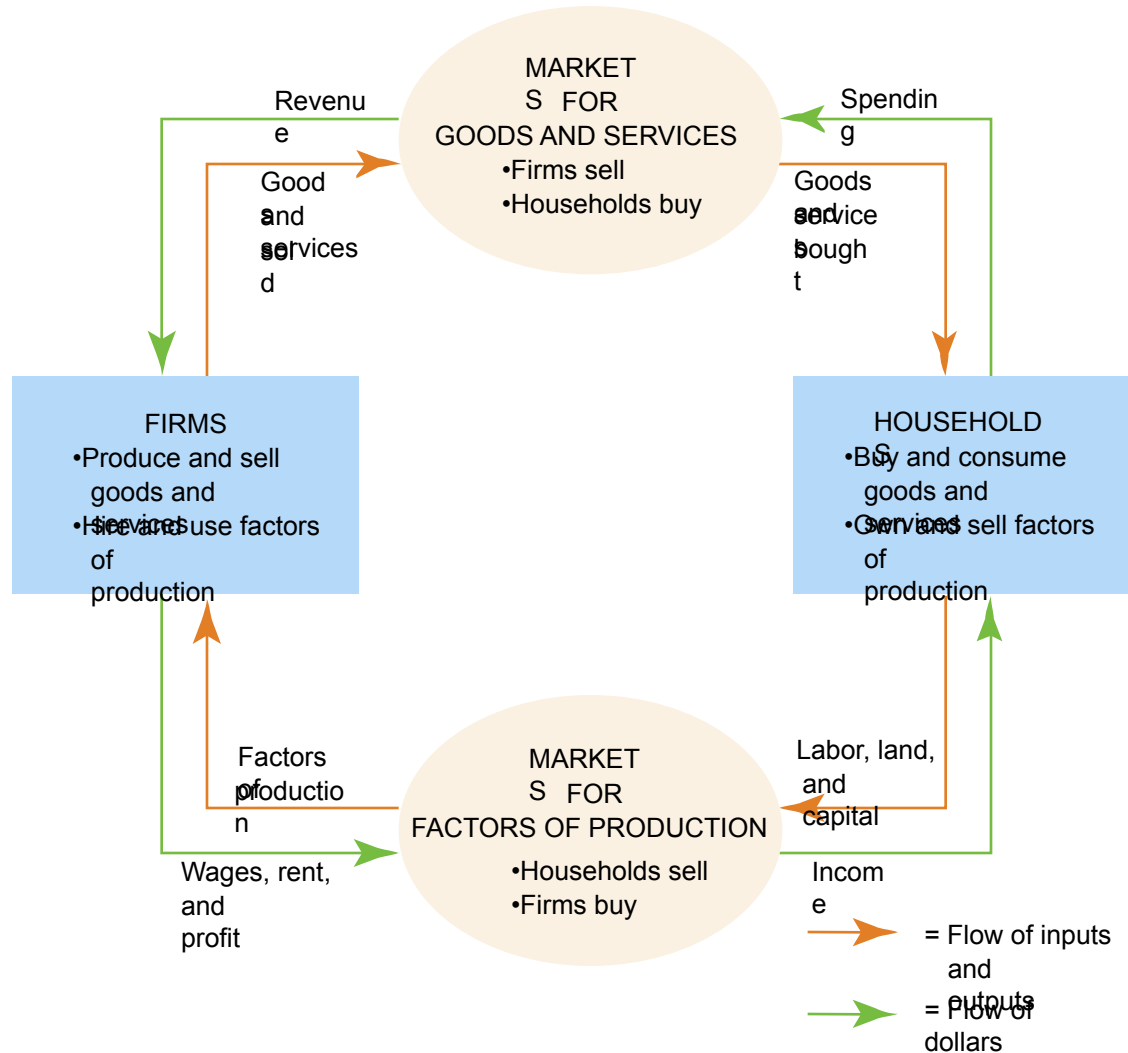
MARKETS FOR GOODS AND SERVICES
•Firms sell
•Households buy

Revenue

Spending

Goods and services sold

Goods and services bought

FIRMS
•Produce and sell goods and services
•Hire and use factors of production

HOUSEHOLDS
•Buy and consume goods and services
•Own and sell factors of production

Factors of production

Labor, land, and capital

MARKETS FOR FACTORS OF PRODUCTION
•Households sell
•Firms buy

Wages, rent, and profit

Income

= Flow of inputs and outputs

= Flow of dollars